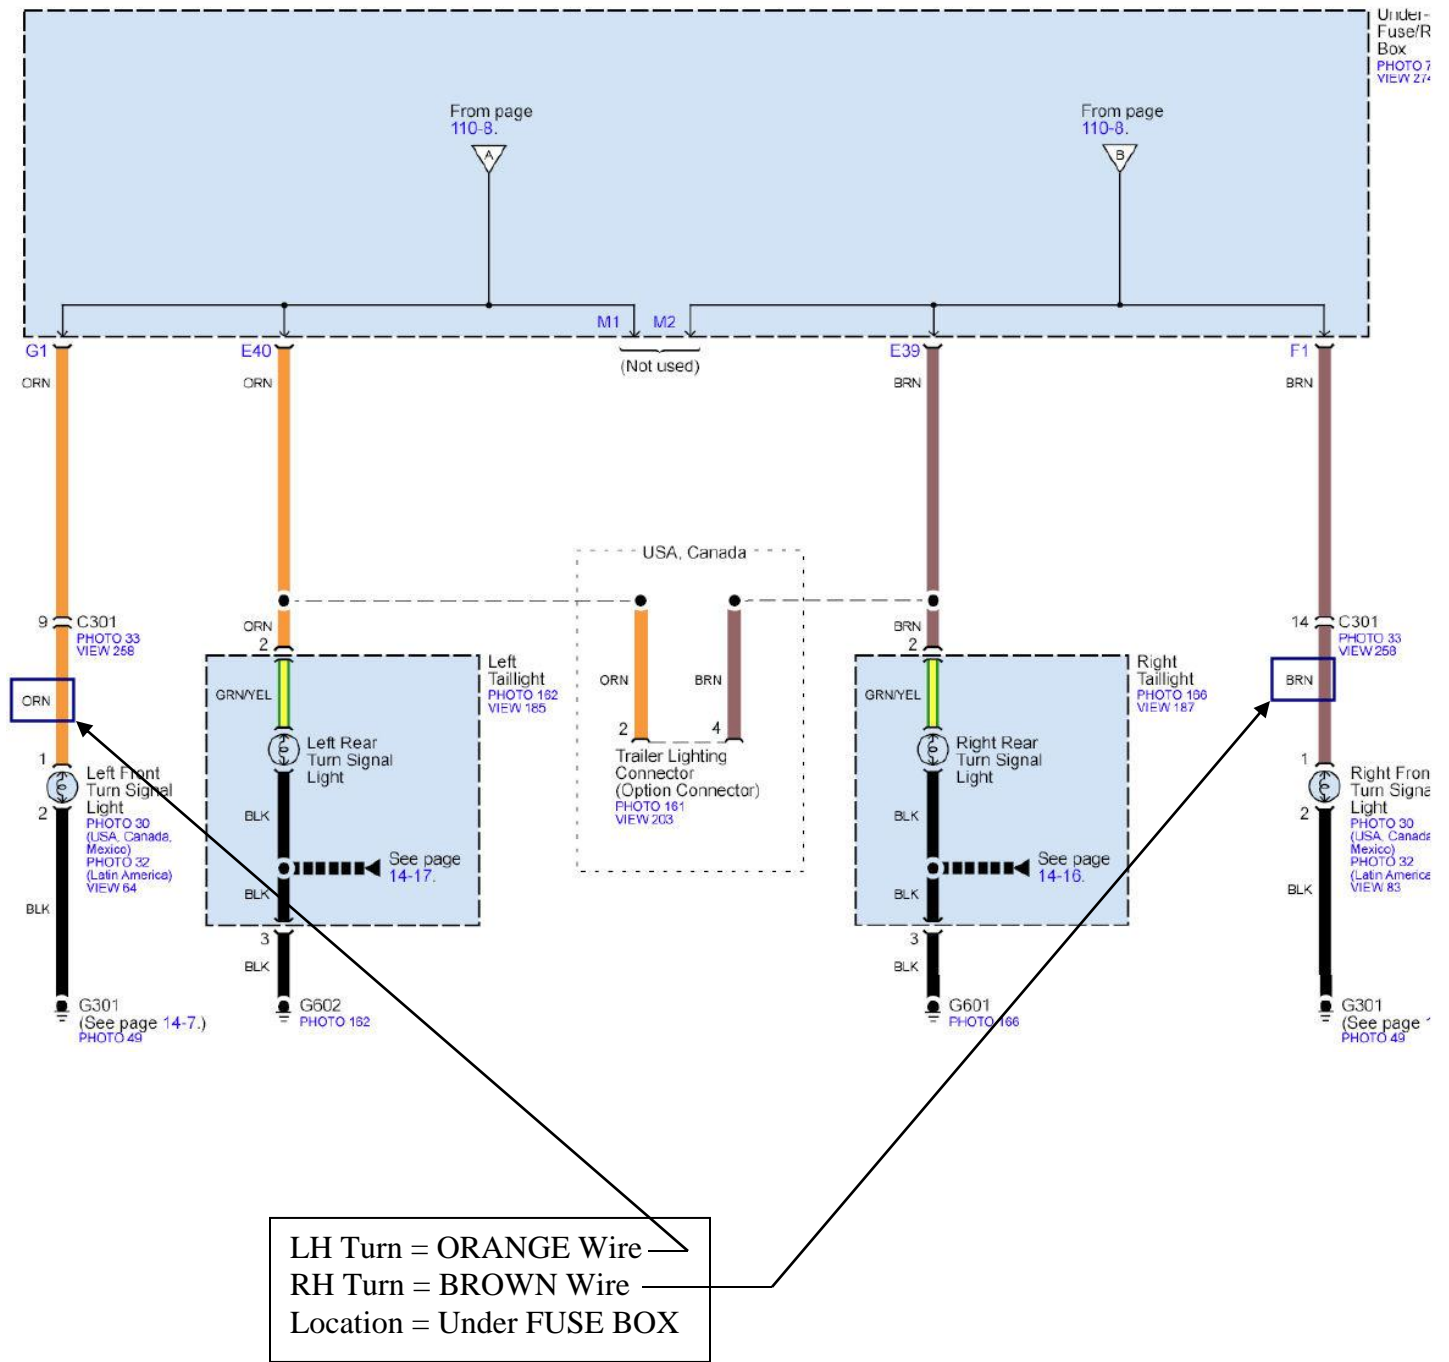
Under-
Fuse/R
Box
PHOTO 7
VIEW 27

From page
110-8.
A

From page
110-8.
B

M1 M2
(Not used)

G1
ORN

E40
ORN

E39
BRN

F1
BRN

USA, Canada

9 C301
PHOTO 33
VIEW 258

ORN

1
Left Front
Turn Signal
Light
2
PHOTO 30
(USA, Canada,
Mexico)
PHOTO 32
(Latin America)
VIEW 64

BLK

G301
(See page 14-7.)
PHOTO 49

ORN
2
GRN/YEL
Left Rear
Turn Signal
Light
BLK
See page
14-17.
BLK
3
BLK
G602
PHOTO 162

Left
Taillight
PHOTO 162
VIEW 185

ORN
BRN
2
4
Trailer Lighting
Connector
(Option Connector)
PHOTO 161
VIEW 203

BRN
2
GRN/YEL
Right Rear
Turn Signal
Light
BLK
See page
14-16.
BLK
3
BLK
G601
PHOTO 166

Right
Taillight
PHOTO 166
VIEW 187

14 C301
PHOTO 33
VIEW 258

BRN

1
Right Fron
Turn Signa
Light
2
PHOTO 30
(USA, Canada
Mexico)
PHOTO 32
(Latin America
VIEW 83

BLK

G301
(See page 1
PHOTO 49

LH Turn = ORANGE Wire
RH Turn = BROWN Wire
Location = Under FUSE BOX